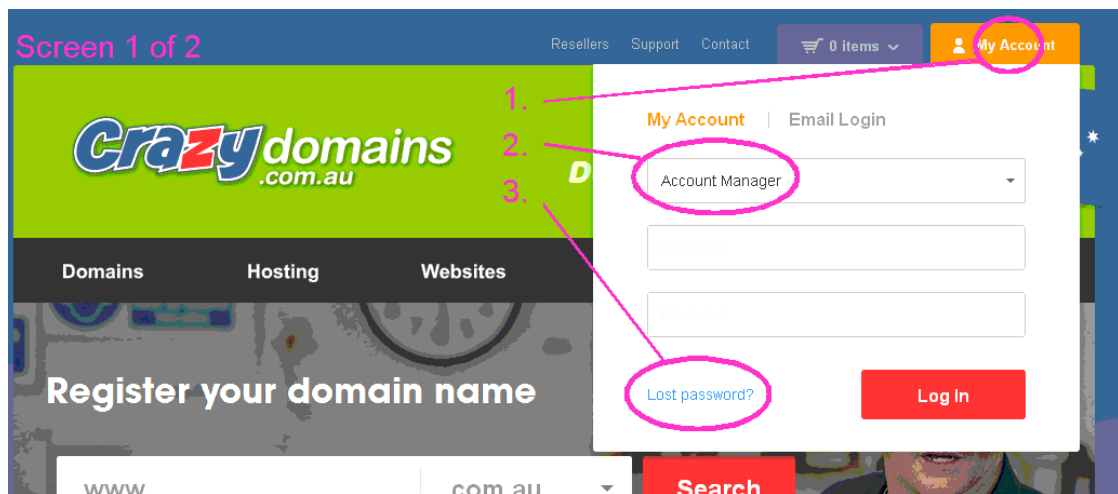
Screen 1 of 2

Resellers Support Contact 0 items My Account

Crazydomains .com.au

Domains Hosting Websites

Register your domain name

www .com.au Search

1.
2.
3.

My Account | Email Login

Account Manager

Username

Password

Lost password?

Log In